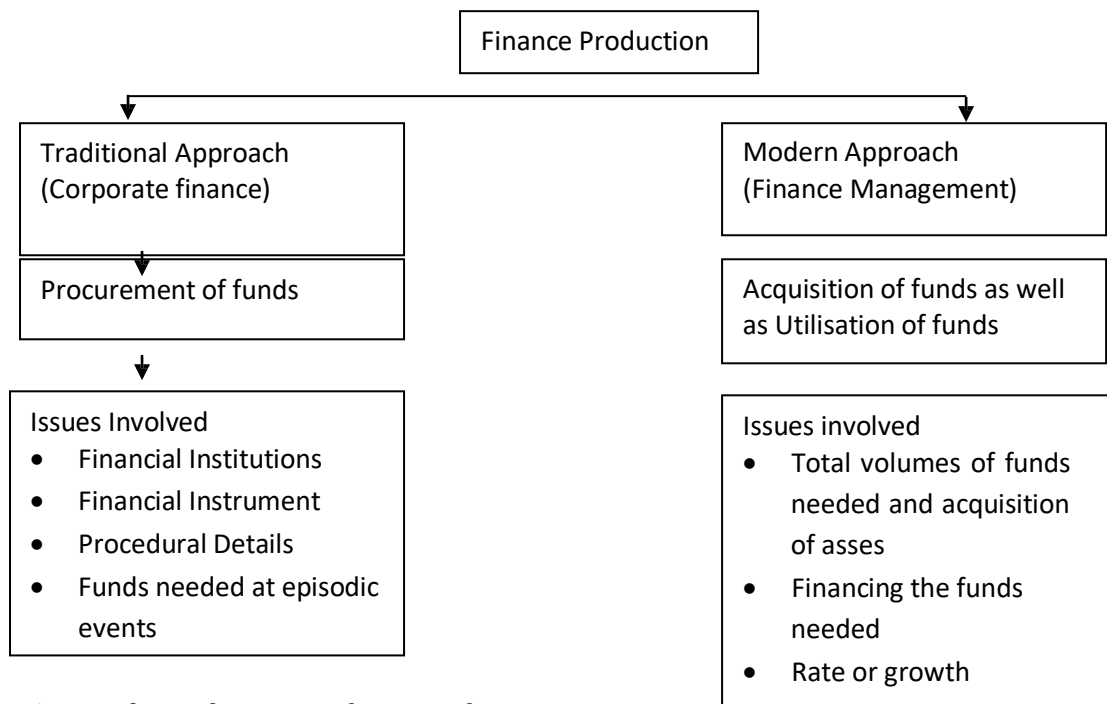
Finance Production

Traditional Approach (Corporate finance)

Procurement of funds

Issues Involved
- Financial Institutions
- Financial Instrument
- Procedural Details
- Funds needed at episodic events

Modern Approach (Finance Management)

Acquisition of funds as well as Utilisation of funds

Issues involved
- Total volumes of funds needed and acquisition of asses
- Financing the funds needed
- Rate or growth